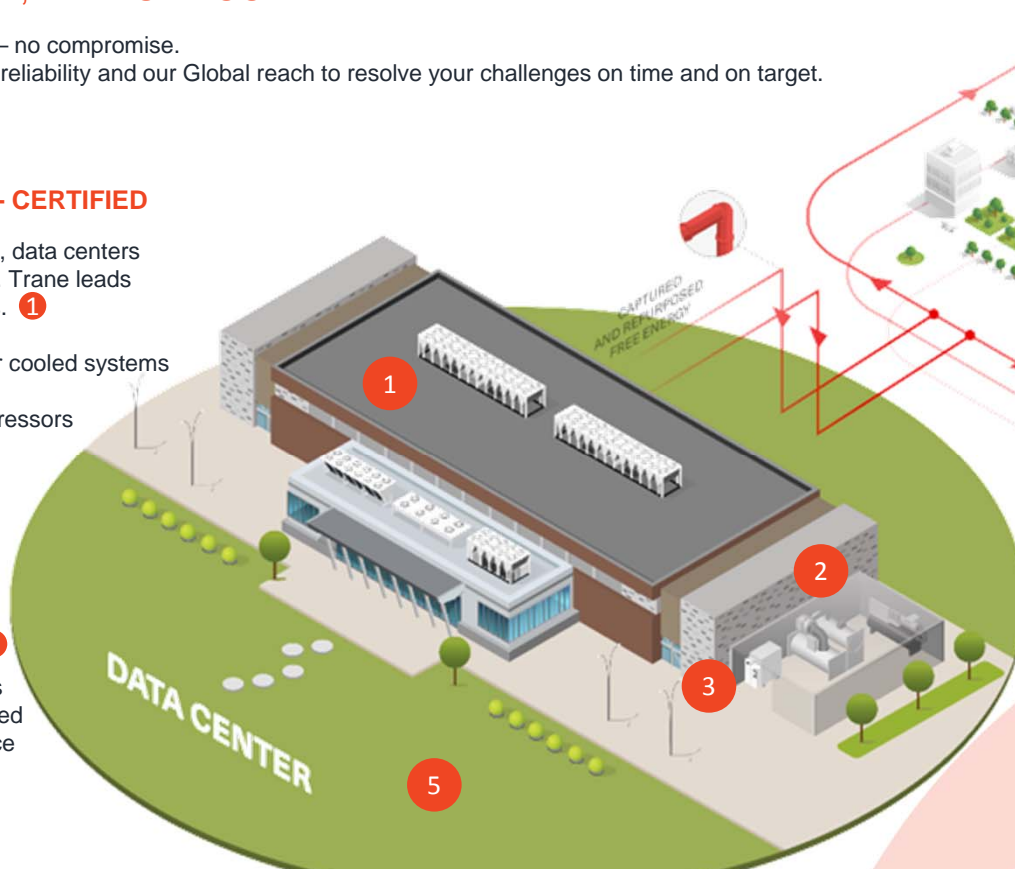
– no compromise.
reliability and our Global reach to resolve your challenges on time and on target.

- CERTIFIED

, data centers
Trane leads
. 1

cooled systems

ressors

s
ed
ce

CAPTURED AND REPURPOSED FREE ENERGY

1

2

3

DATA CENTER

5